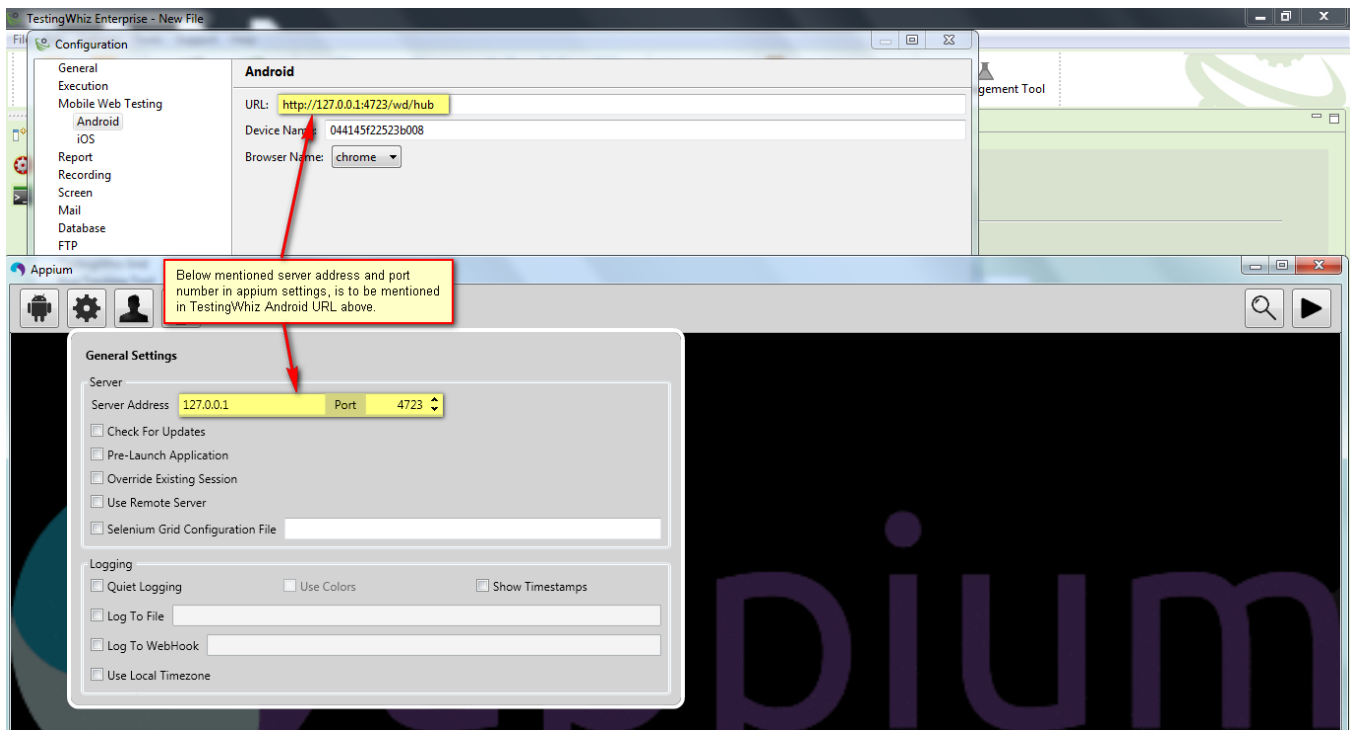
TestingWhiz Enterprise - New File

Configuration

General
Execution
Mobile Web Testing
Android
iOS
Report
Recording
Screen
Mail
Database
FTP

Android

URL: http://127.0.0.1:4723/wd/hub
Device Name: 044145f22523b008
Browser Name: chrome

gement Tool

Appium

Below mentioned server address and port number in appium settings, is to be mentioned in TestingWhiz Android URL above.

General Settings

Server
Server Address 127.0.0.1 Port 4723
Check For Updates
Pre-Launch Application
Override Existing Session
Use Remote Server
Selenium Grid Configuration File

Logging
Quiet Logging
Use Colors
Show Timestamps
Log To File
Log To WebHook
Use Local Timezone

ppium